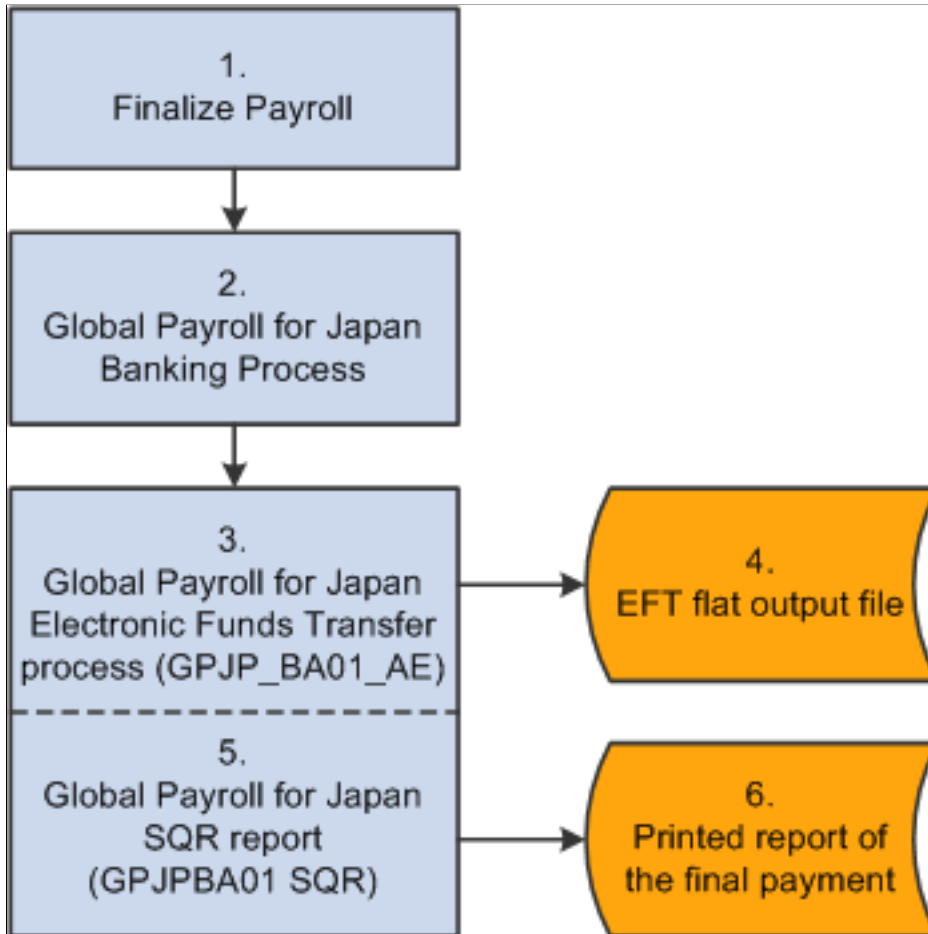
1.
Finalize Payroll

2.
Global Payroll for Japan Banking Process

3.
Global Payroll for Japan Electronic Funds Transfer process (GPJP_BA01_AE)

4.
EFT flat output file

5.
Global Payroll for Japan SQR report (GPJPBA01 SQR)

6.
Printed report of the final payment